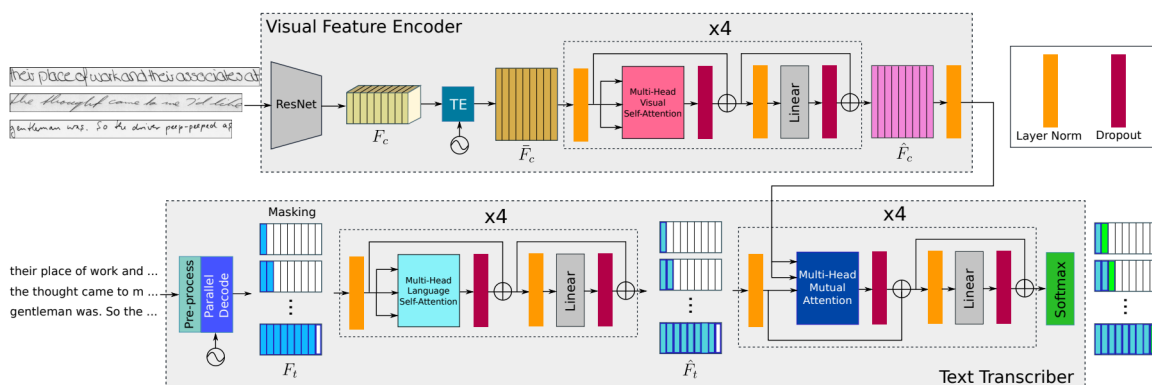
Visual Feature Encoder

x4

their place of work and their associates at

the thought came to me I'd take

gentleman was. So the driver peep-peeped as

ResNet

$F_c$

TE

$\bar{F}_c$

Multi-Head Visual Self-Attention

Linear

$\hat{F}_c$

Layer Norm

Dropout

Masking

x4

x4

their place of work and ...

the thought came to m ...

gentleman was. So the ...

Pre-process

Parallel Decode

$F_t$

Multi-Head Language Self-Attention

Linear

$\hat{F}_t$

Multi-Head Mutual Attention

Linear

Softmax

Text Transcriber